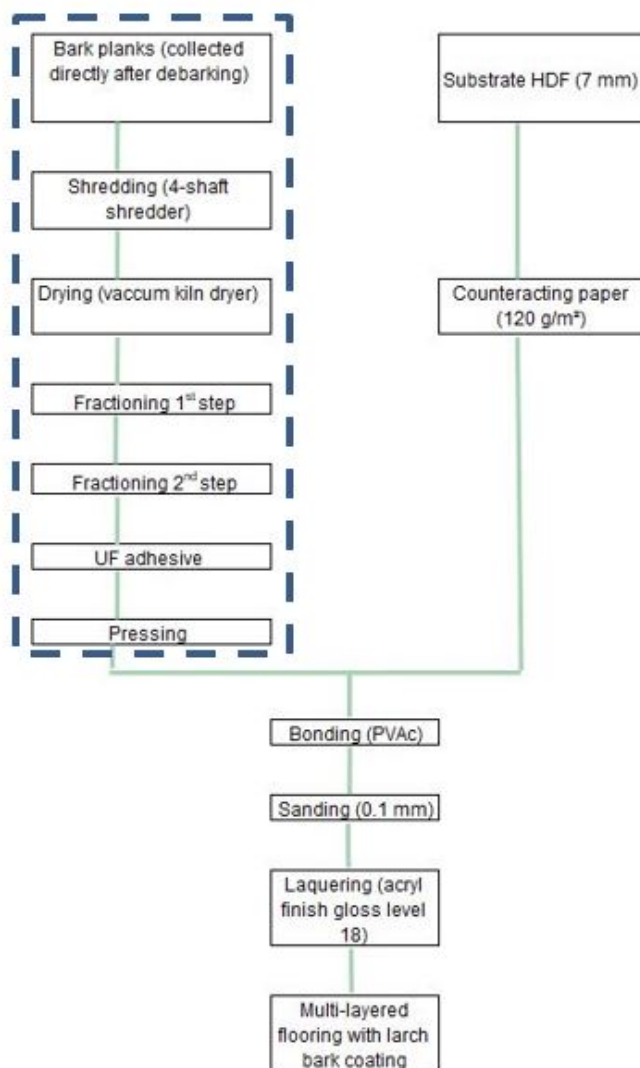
Bark planks (collected directly after debarking)

Shredding (4-shaft shredder)

Drying (vaccum kiln dryer)

Fractioning 1$^{st}$ step

Fractioning 2$^{nd}$ step

UF adhesive

Pressing

Substrate HDF (7 mm)

Counteracting paper (120 g/m²)

Bonding (PVAc)

Sanding (0.1 mm)

Laquering (acryl finish gloss level 18)

Multi-layered flooring with larch bark coating